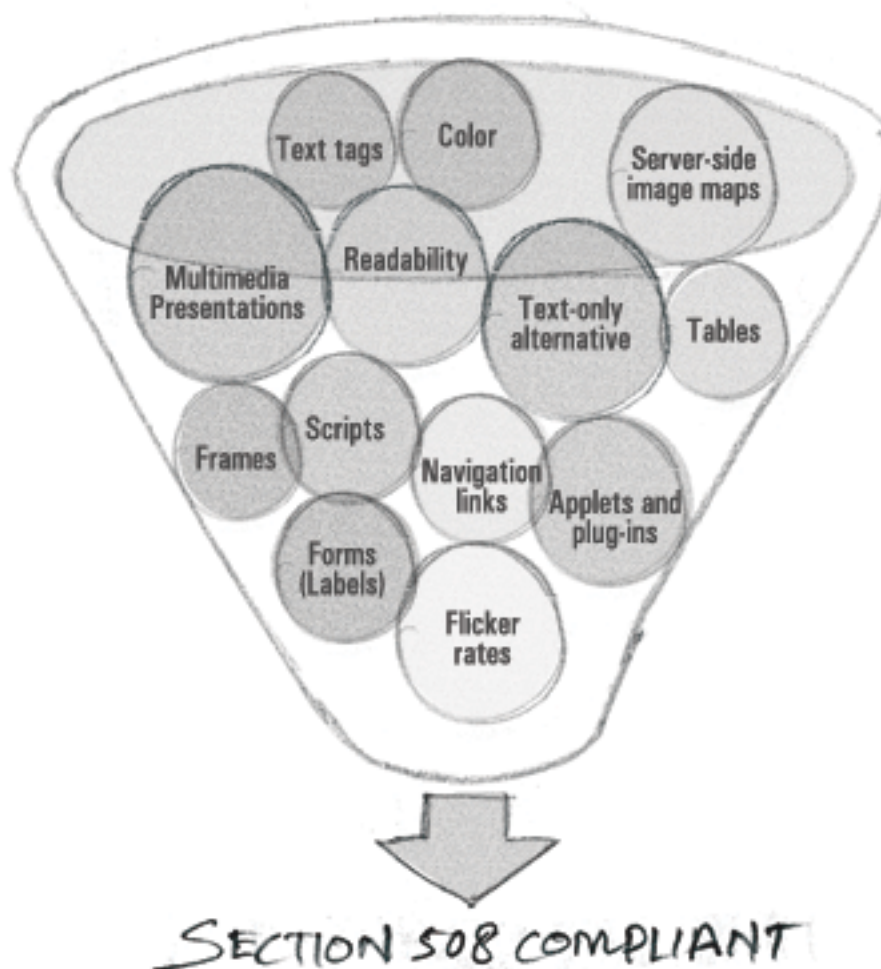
Text tags

Color

Server-side image maps

Multimedia Presentations

Readability

Text-only alternative

Tables

Frames

Scripts

Navigation links

Applets and plug-ins

Forms (Labels)

Flicker rates

SECTION 508 COMPLIANT